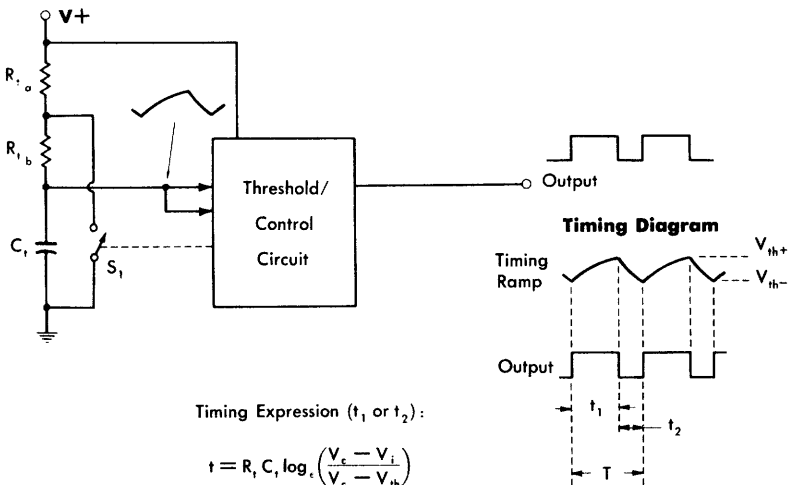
V+

$R_{t_a}$

$R_{t_b}$

$C_t$

$S_1$

Threshold/ Control Circuit

Output

Timing Diagram

Timing Ramp

$V_{th+}$

$V_{th-}$

Output

$t_1$

$t_2$

T

Timing Expression ($t_1$ or $t_2$):

$t = R_t C_t \log_e \left( \frac{V_c - V_i}{V_c - V_{th}} \right)$